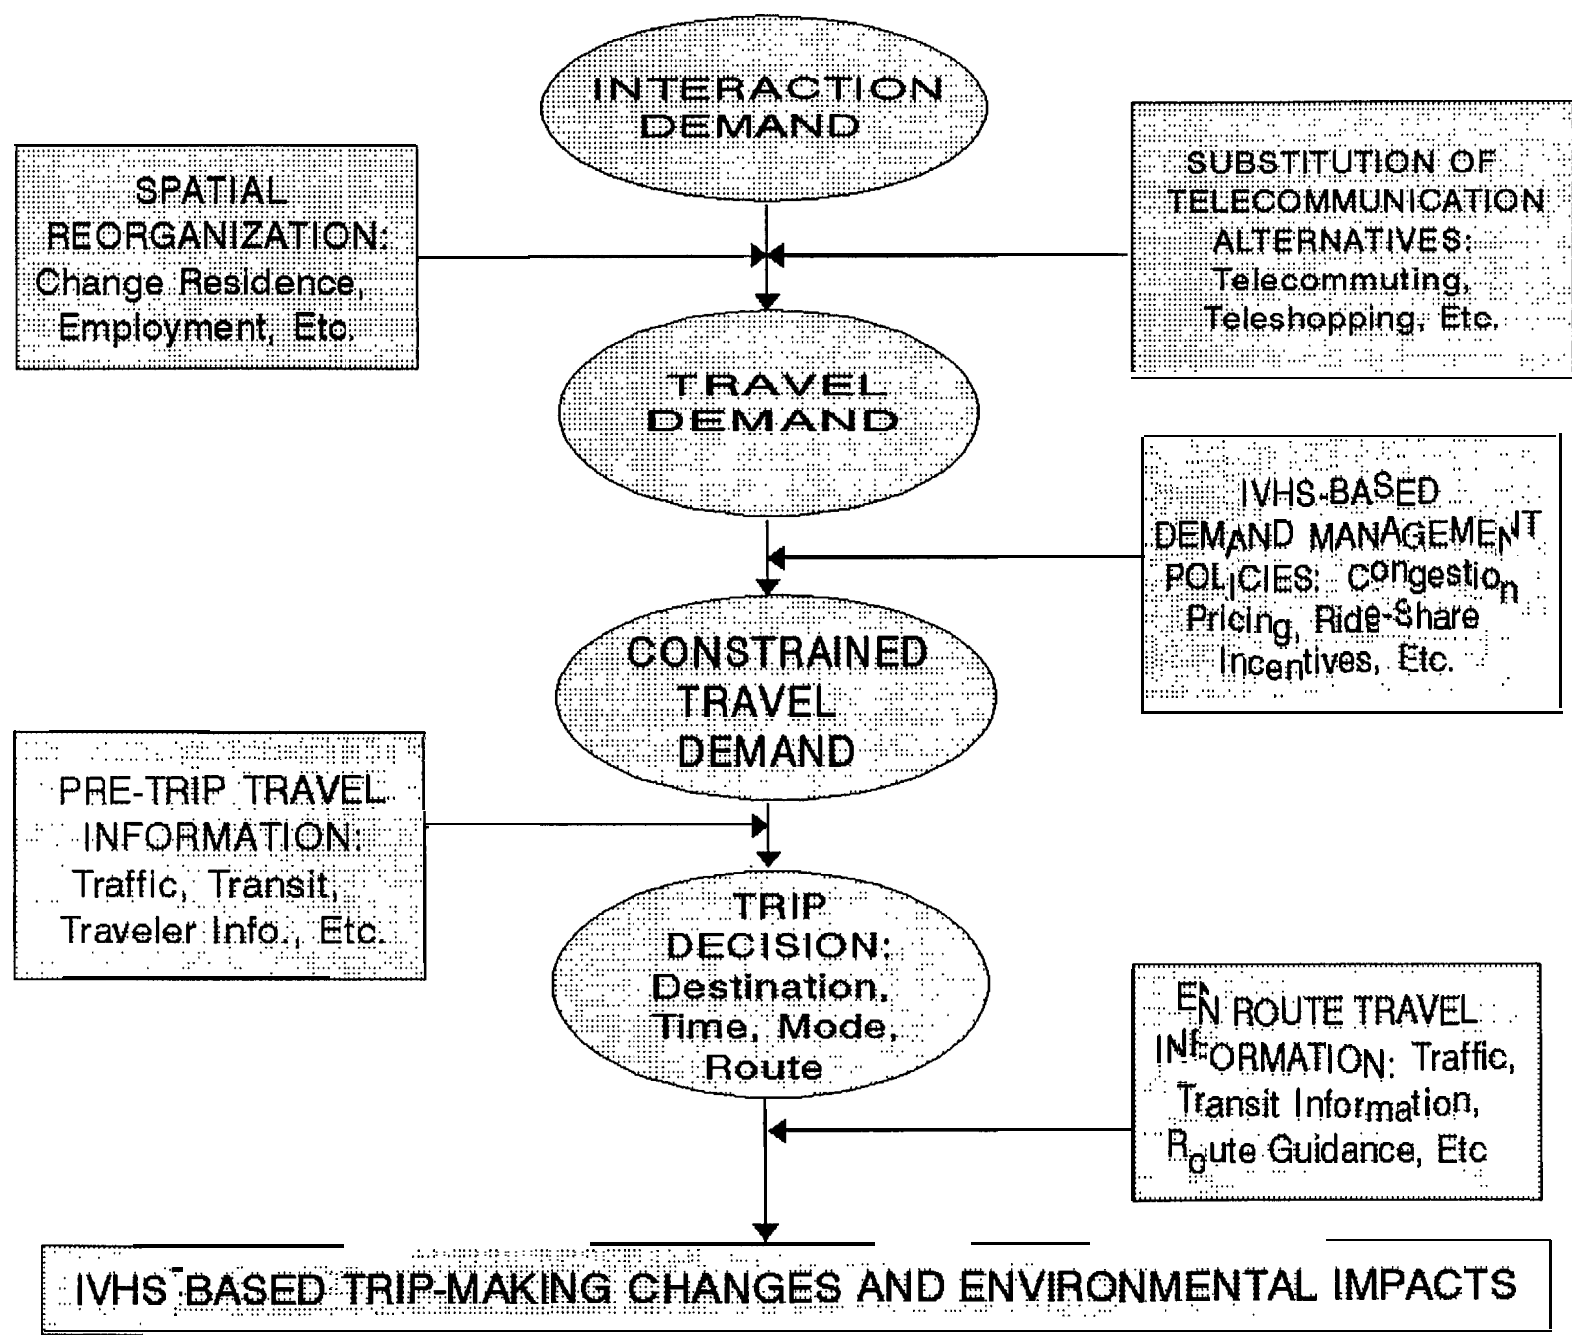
INTERACTION DEMAND

SPATIAL REORGANIZATION: Change Residence, Employment, Etc.

SUBSTITUTION OF TELECOMMUNICATION ALTERNATIVES: Telecommuting, Teleshopping, Etc.

TRAVEL DEMAND

IVHS-BASED DEMAND MANAGEMENT POLICIES: Congestion Pricing, Ride-Share Incentives, Etc.

CONSTRAINED TRAVEL DEMAND

PRE-TRIP TRAVEL INFORMATION: Traffic, Transit, Traveler Info., Etc.

TRIP DECISION: Destination, Time, Mode, Route

EN ROUTE TRAVEL INFORMATION: Traffic, Transit Information, Route Guidance, Etc

IVHS-BASED TRIP-MAKING CHANGES AND ENVIRONMENTAL IMPACTS